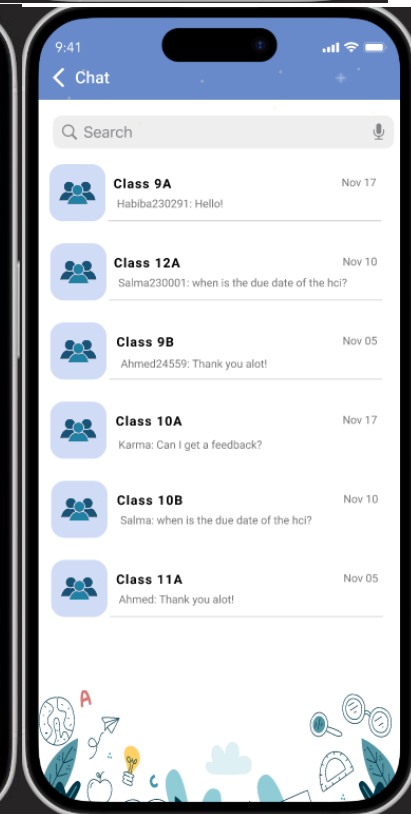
9:41

Chat

Search

Class 9A
Nov 17
Habiba230291: Hello!

Class 12A
Nov 10
Salma230001: when is the due date of the hci?

Class 9B
Nov 05
Ahmed24559: Thank you alot!

Class 10A
Nov 17
Karma: Can I get a feedback?

Class 10B
Nov 10
Salma: when is the due date of the hci?

Class 11A
Nov 05
Ahmed: Thank you alot!

A
C